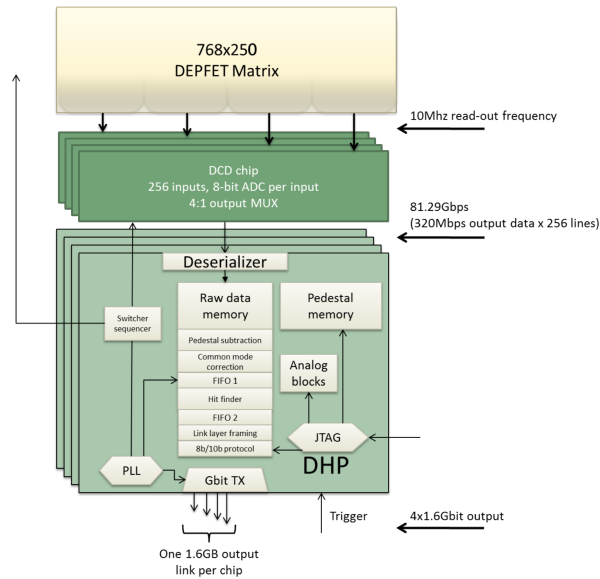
768x250
DEPFET Matrix

10Mhz read-out frequency

DCD chip
256 inputs, 8-bit ADC per input
4:1 output MUX

81.29Gbps
(320Mbps output data x 256 lines)

Deserializer

Raw data memory

Pedestal memory

Switcher sequencer

Pedestal subtraction

Common mode correction

FIFO 1

Hit finder

FIFO 2

Link layer framing

8b/10b protocol

Analog blocks

JTAG

DHP

PLL

Gbit TX

Trigger

4x1.6Gbit output

One 1.6GB output link per chip